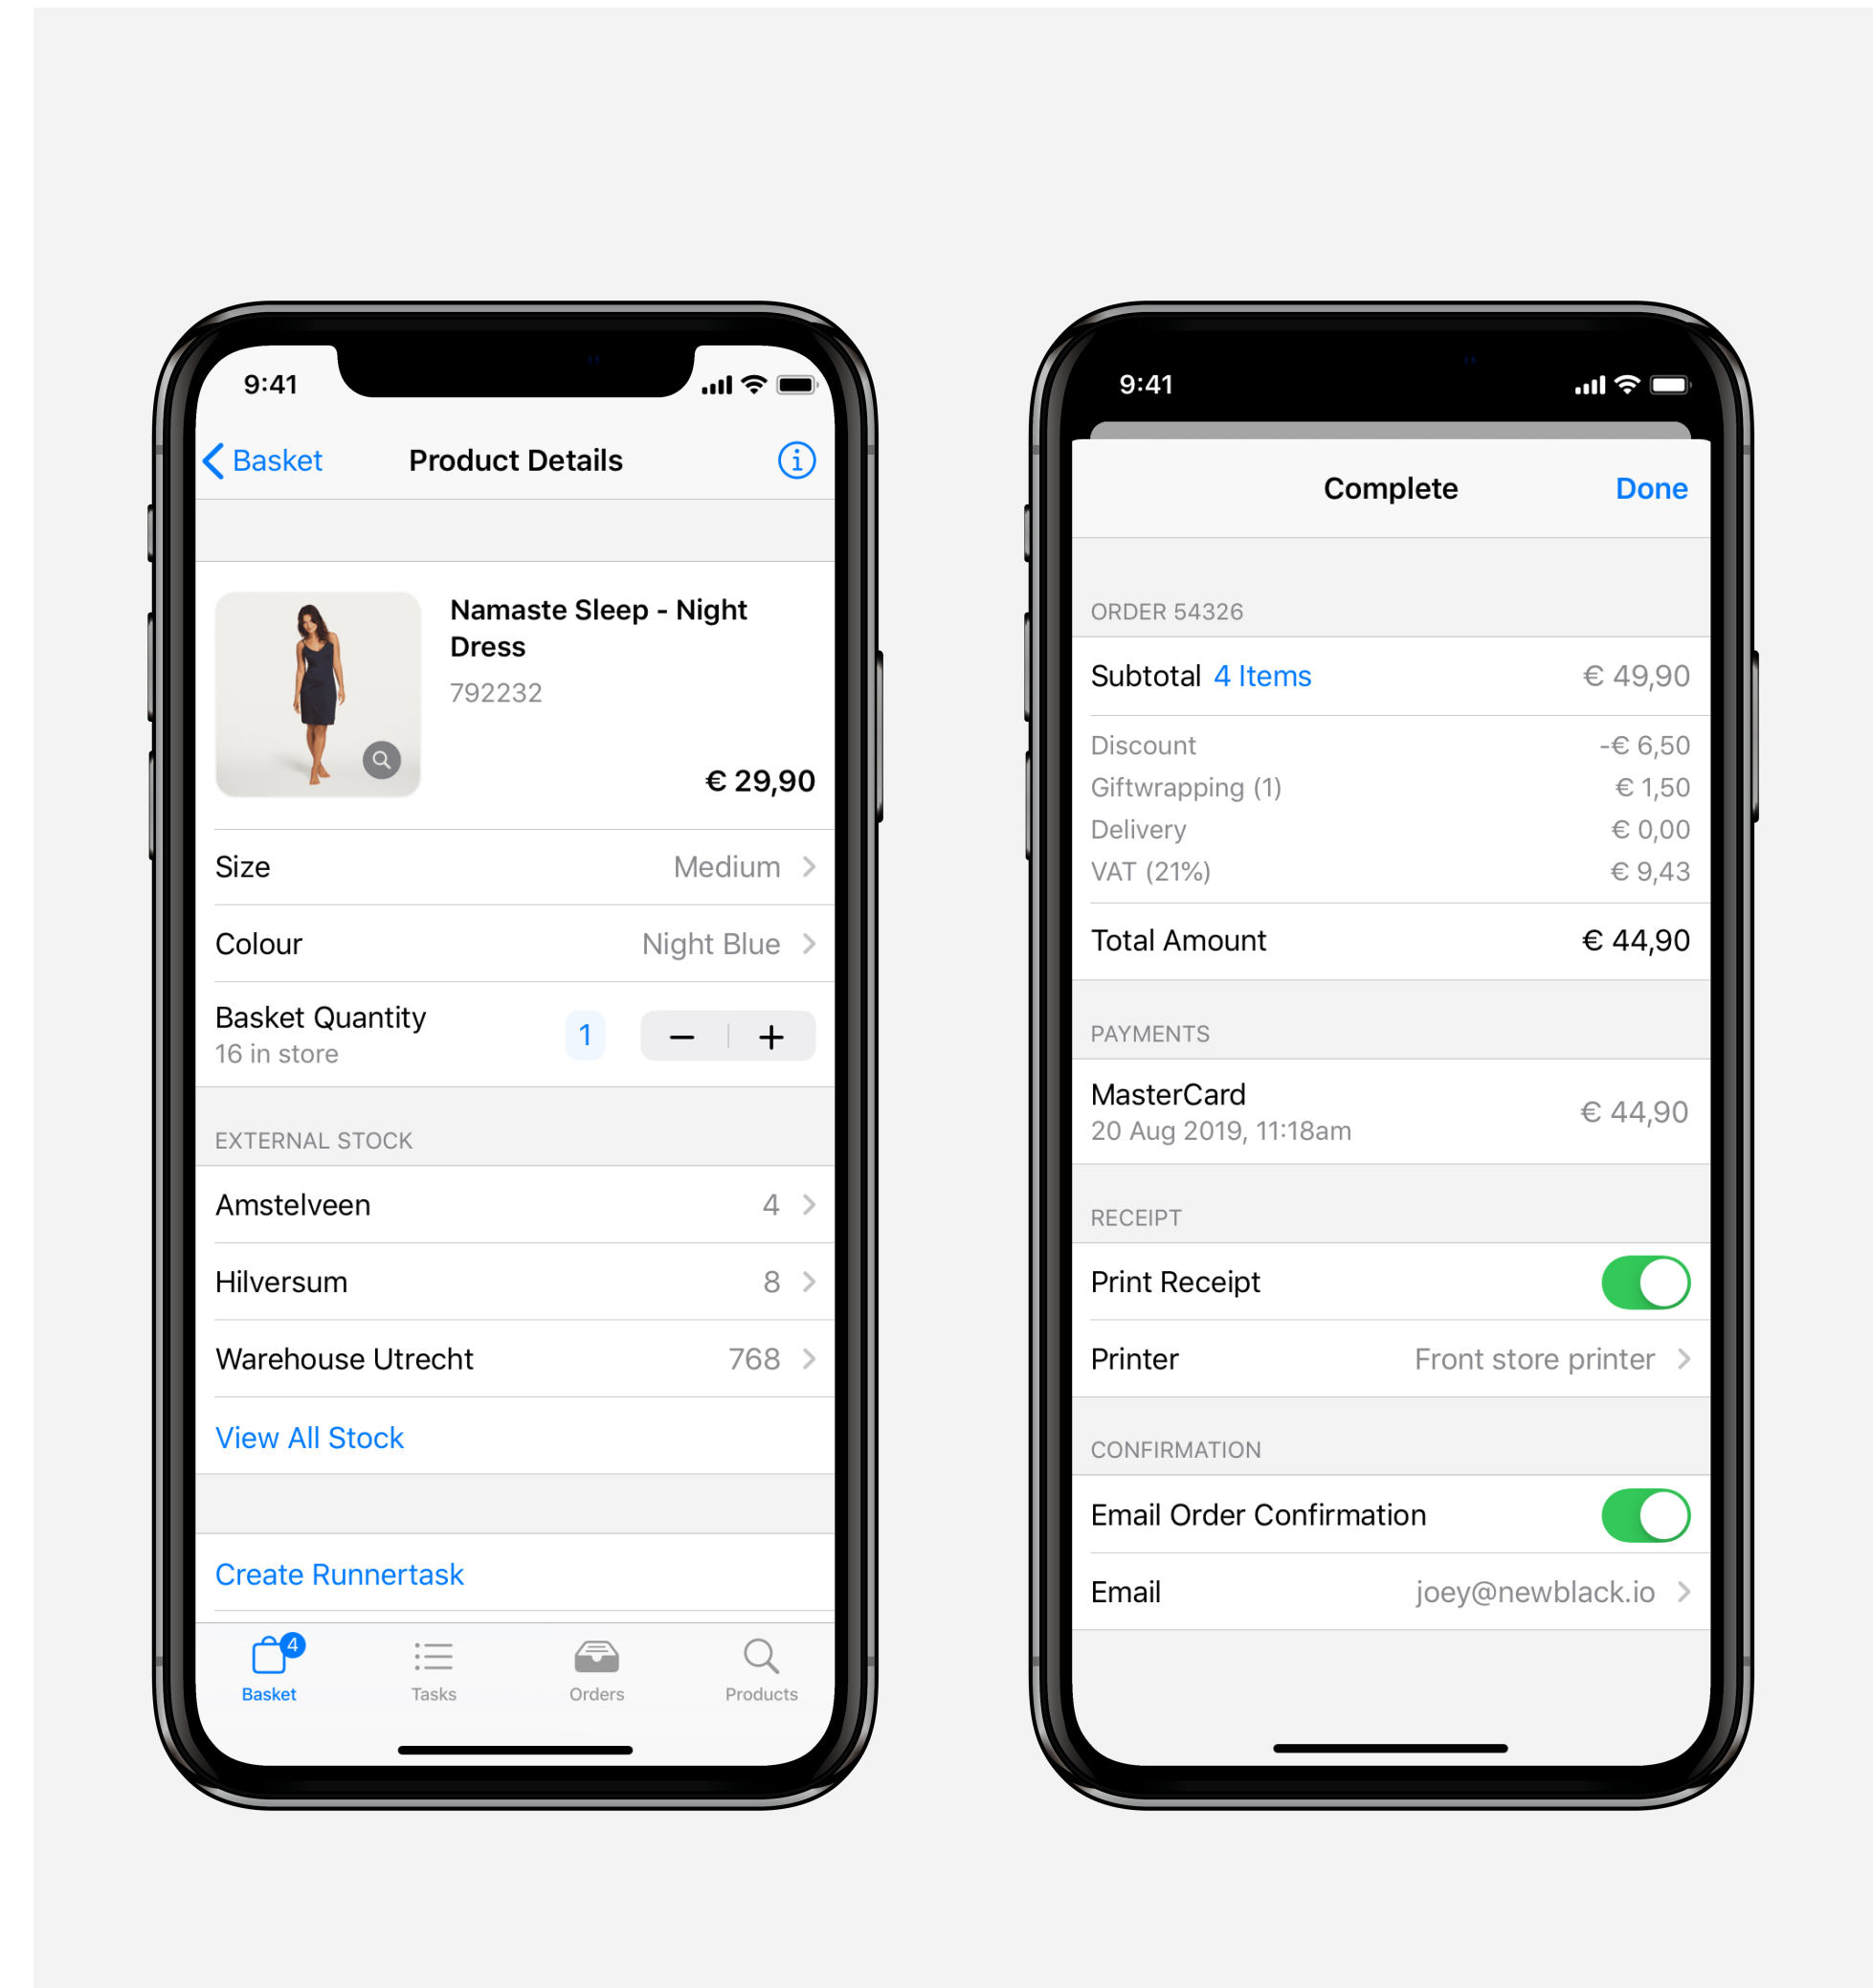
9:41

Basket Product Details

Namaste Sleep - Night Dress
792232
€ 29,90

Size Medium

Colour Night Blue

Basket Quantity
16 in store
1
−
+

EXTERNAL STOCK

Amstelveen 4

Hilversum 8

Warehouse Utrecht 768

View All Stock

Create Runnertask

4
Basket
Tasks
Orders
Products

9:41

Complete Done

ORDER 54326

Subtotal 4 Items € 49,90

| | |
|---|---|
| Discount | -€ 6,50 |
| Giftwrapping (1) | € 1,50 |
| Delivery | € 0,00 |
| VAT (21%) | € 9,43 |

Total Amount € 44,90

PAYMENTS

MasterCard
20 Aug 2019, 11:18am
€ 44,90

RECEIPT

Print Receipt

Printer Front store printer

CONFIRMATION

Email Order Confirmation

Email joey@newblack.io